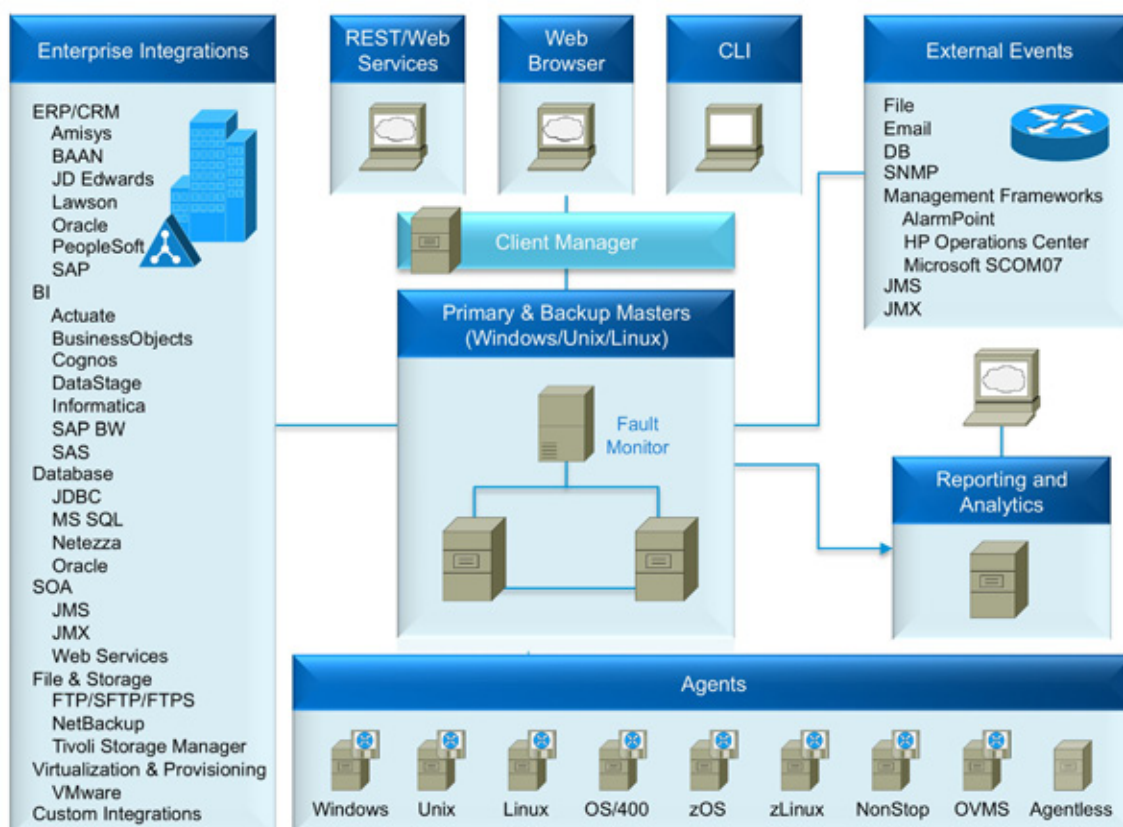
Enterprise Integrations

ERP/CRM
Amisys
BAAN
JD Edwards
Lawson
Oracle
PeopleSoft
SAP
BI
Actuate
BusinessObjects
Cognos
DataStage
Informatica
SAP BW
SAS
Database
JDBC
MS SQL
Netezza
Oracle
SOA
JMS
JMX
Web Services
File & Storage
FTP/SFTP/FTPS
NetBackup
Tivoli Storage Manager
Virtualization & Provisioning
VMware
Custom Integrations

REST/Web Services

Web Browser

CLI

External Events

File
Email
DB
SNMP
Management Frameworks
AlarmPoint
HP Operations Center
Microsoft SCOM07
JMS
JMX

Client Manager

Primary & Backup Masters (Windows/Unix/Linux)

Fault Monitor

Reporting and Analytics

Agents

Windows Unix Linux OS/400 zOS zLinux NonStop OVMS Agentless